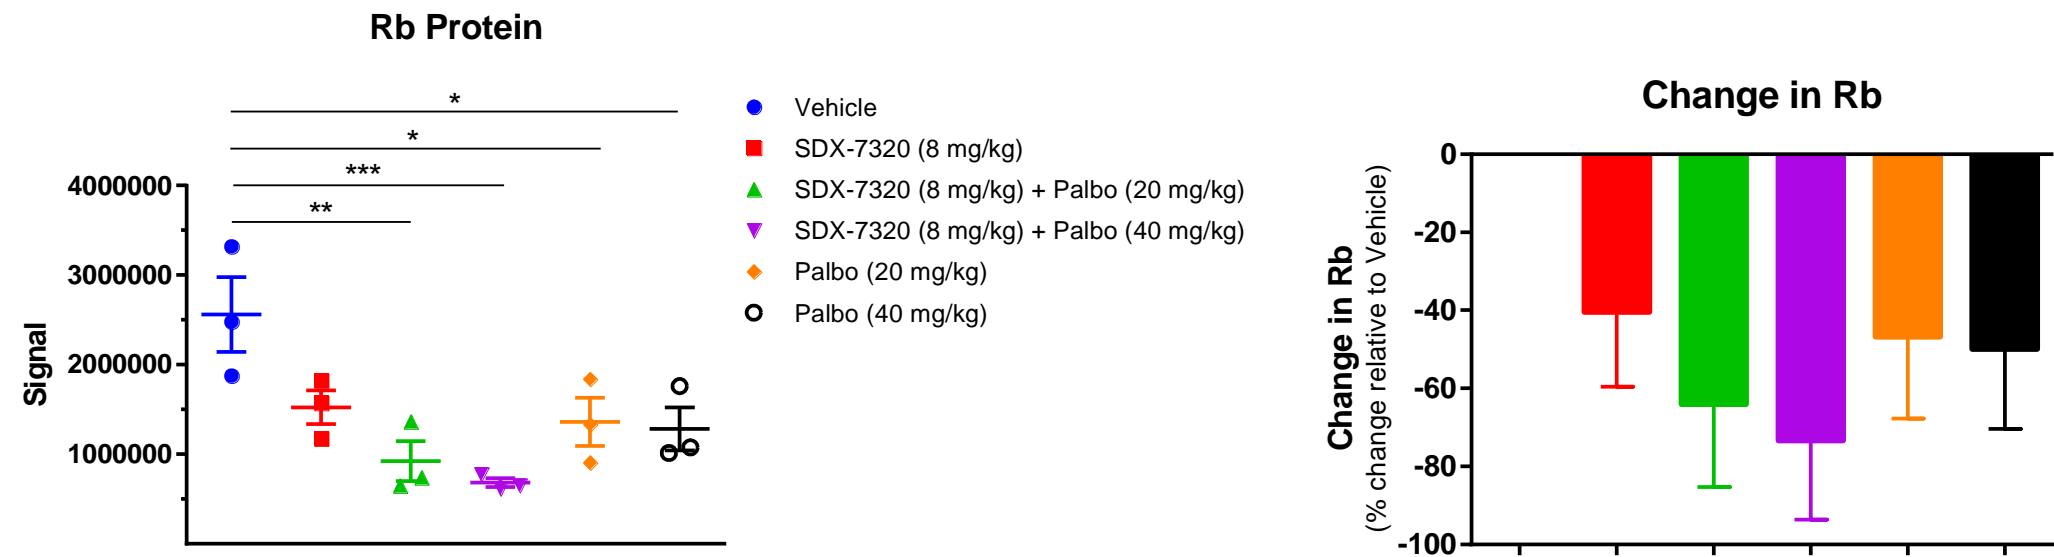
Rb Protein

Signal

4000000
3000000
2000000
1000000

*
*
***
**

Vehicle
SDX-7320 (8 mg/kg)
SDX-7320 (8 mg/kg) + Palbo (20 mg/kg)
SDX-7320 (8 mg/kg) + Palbo (40 mg/kg)
Palbo (20 mg/kg)
Palbo (40 mg/kg)

Change in Rb

Change in Rb
(% change relative to Vehicle)

0
-20
-40
-60
-80
-100